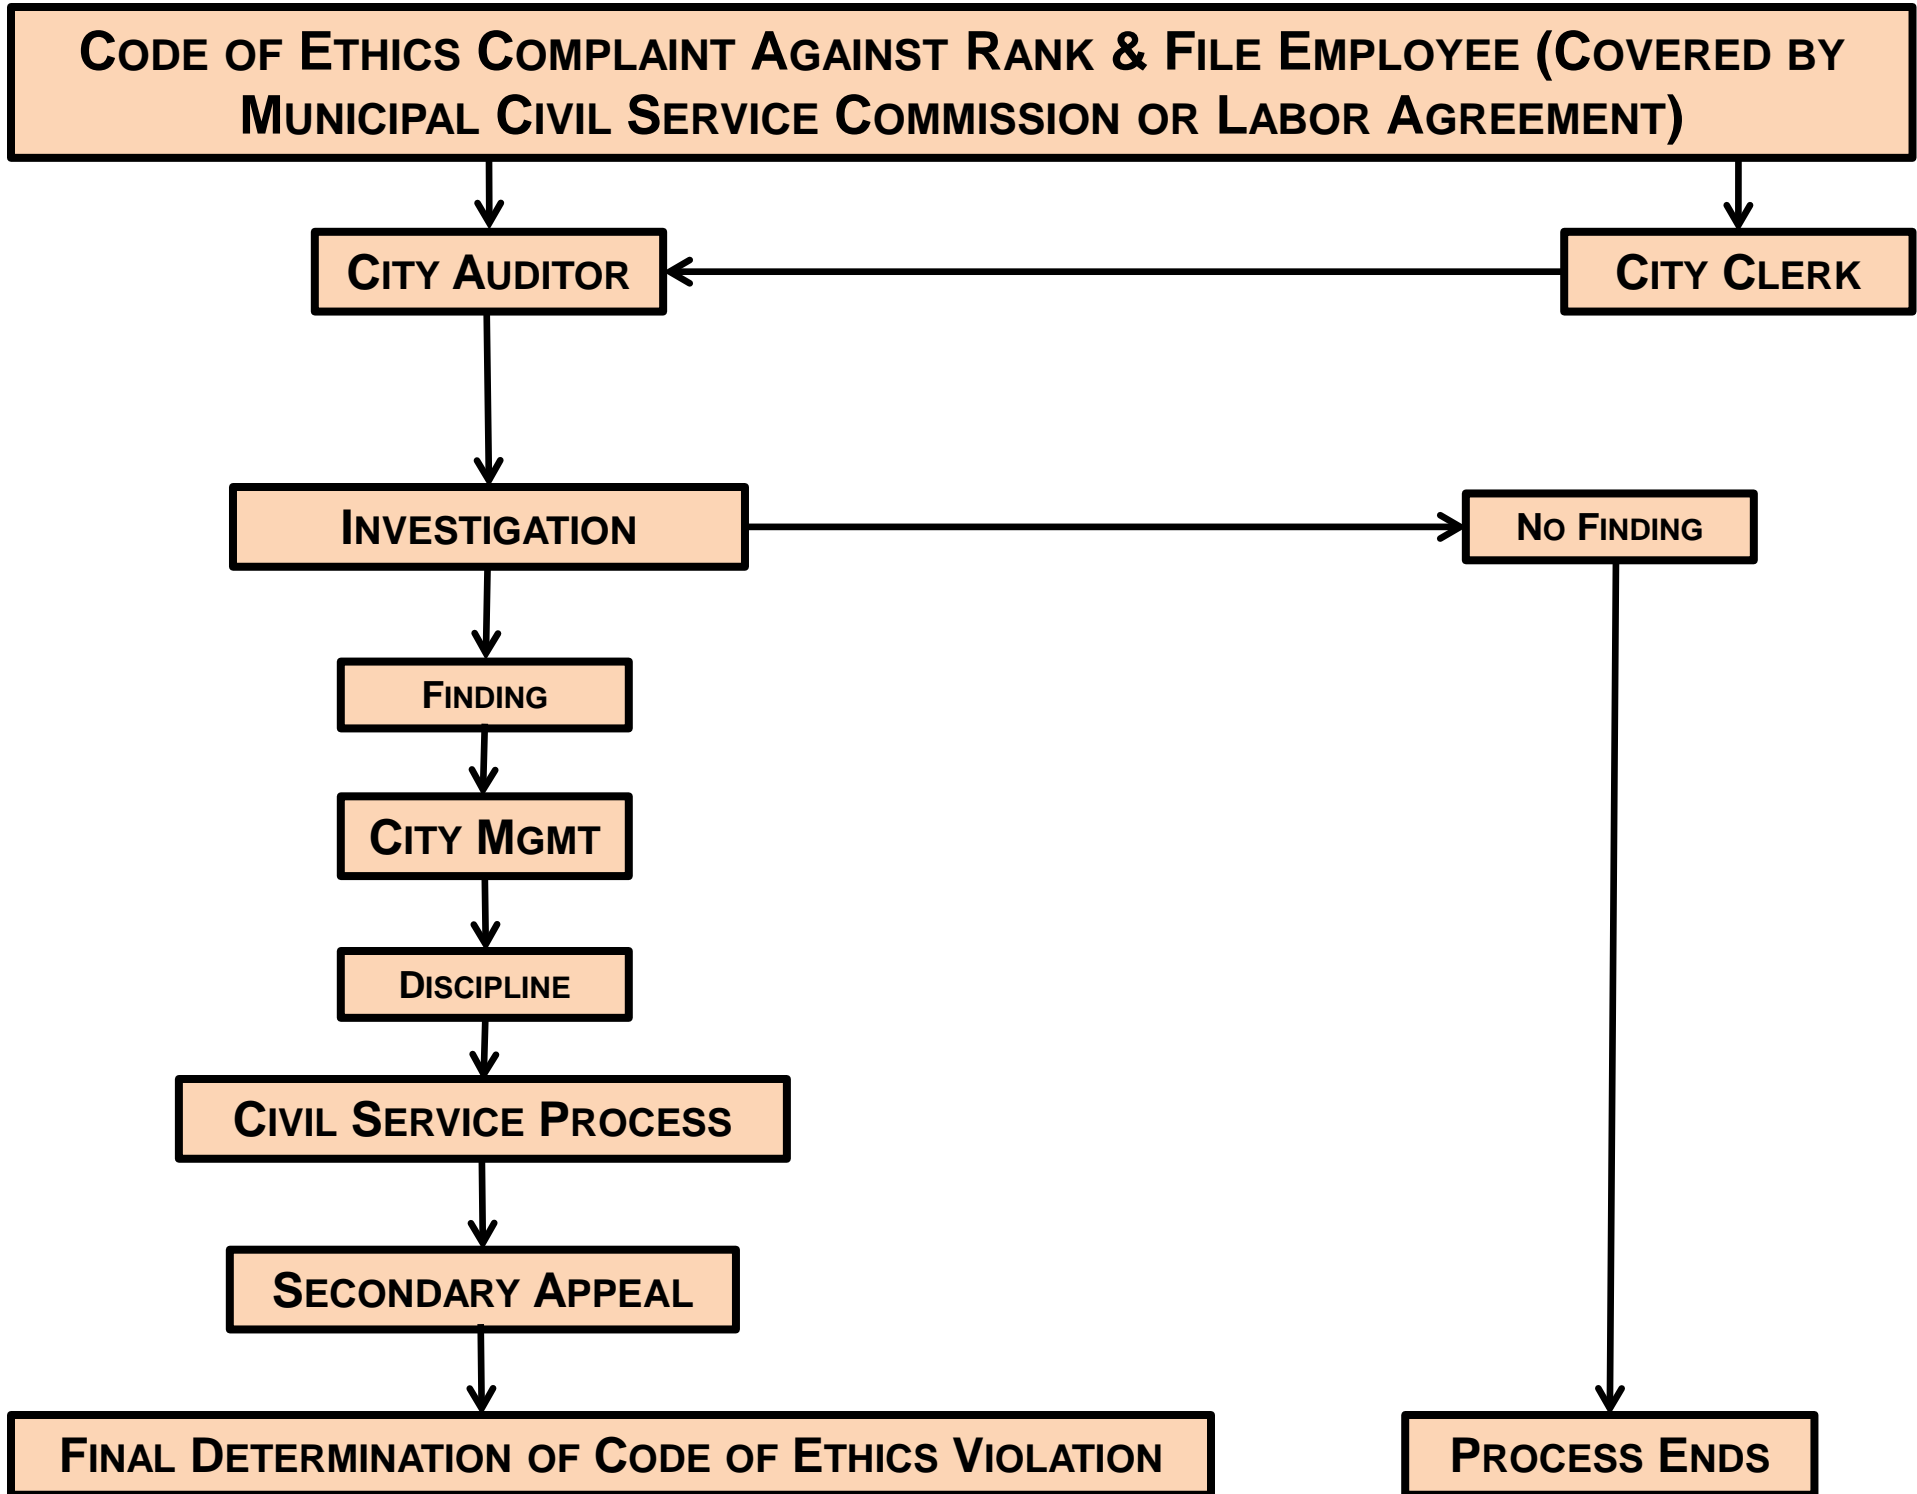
Code of Ethics Complaint Against Rank & File Employee (Covered by Municipal Civil Service Commission or Labor Agreement)

City Auditor

City Clerk

Investigation

No Finding

Finding

City Mgmt

Discipline

Civil Service Process

Secondary Appeal

Final Determination of Code of Ethics Violation

Process Ends